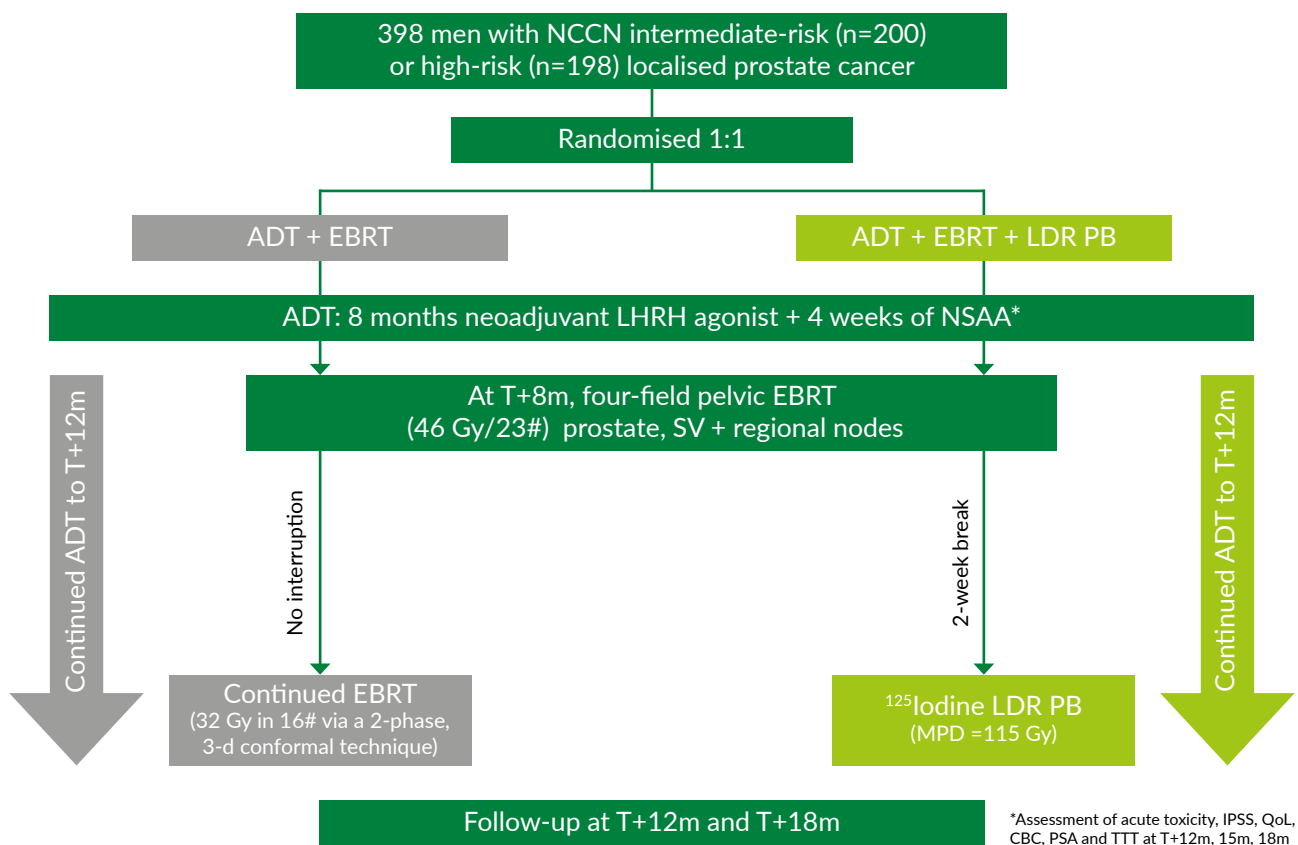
398 men with NCCN intermediate-risk (n=200) or high-risk (n=198) localised prostate cancer

Randomised 1:1

ADT + EBRT

ADT + EBRT + LDR PB

ADT: 8 months neoadjuvant LHRH agonist + 4 weeks of NSAA*

Continued ADT to T+12m

At T+8m, four-field pelvic EBRT (46 Gy/23#) prostate, SV + regional nodes

Continued ADT to T+12m

No interruption

2-week break

Continued EBRT (32 Gy in 16# via a 2-phase, 3-d conformal technique)

$^{125}$Iodine LDR PB (MPD =115 Gy)

Follow-up at T+12m and T+18m

*Assessment of acute toxicity, IPSS, QoL, CBC, PSA and TTT at T+12m, 15m, 18m